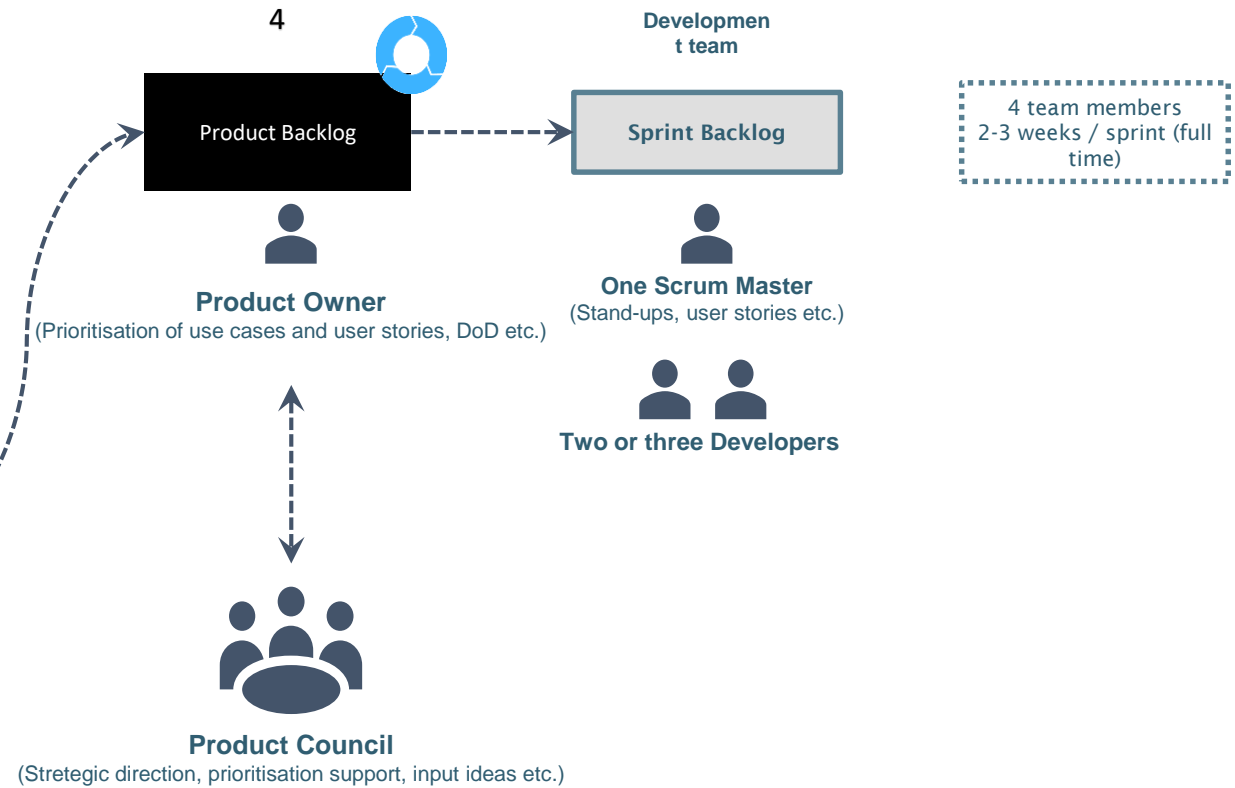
4

Product Backlog

Developmen
t team

Sprint Backlog

4 team members
2-3 weeks / sprint (full time)

Product Owner
(Prioritisation of use cases and user stories, DoD etc.)

One Scrum Master
(Stand-ups, user stories etc.)

Two or three Developers

Product Council
(Stretegic direction, prioritisation support, input ideas etc.)